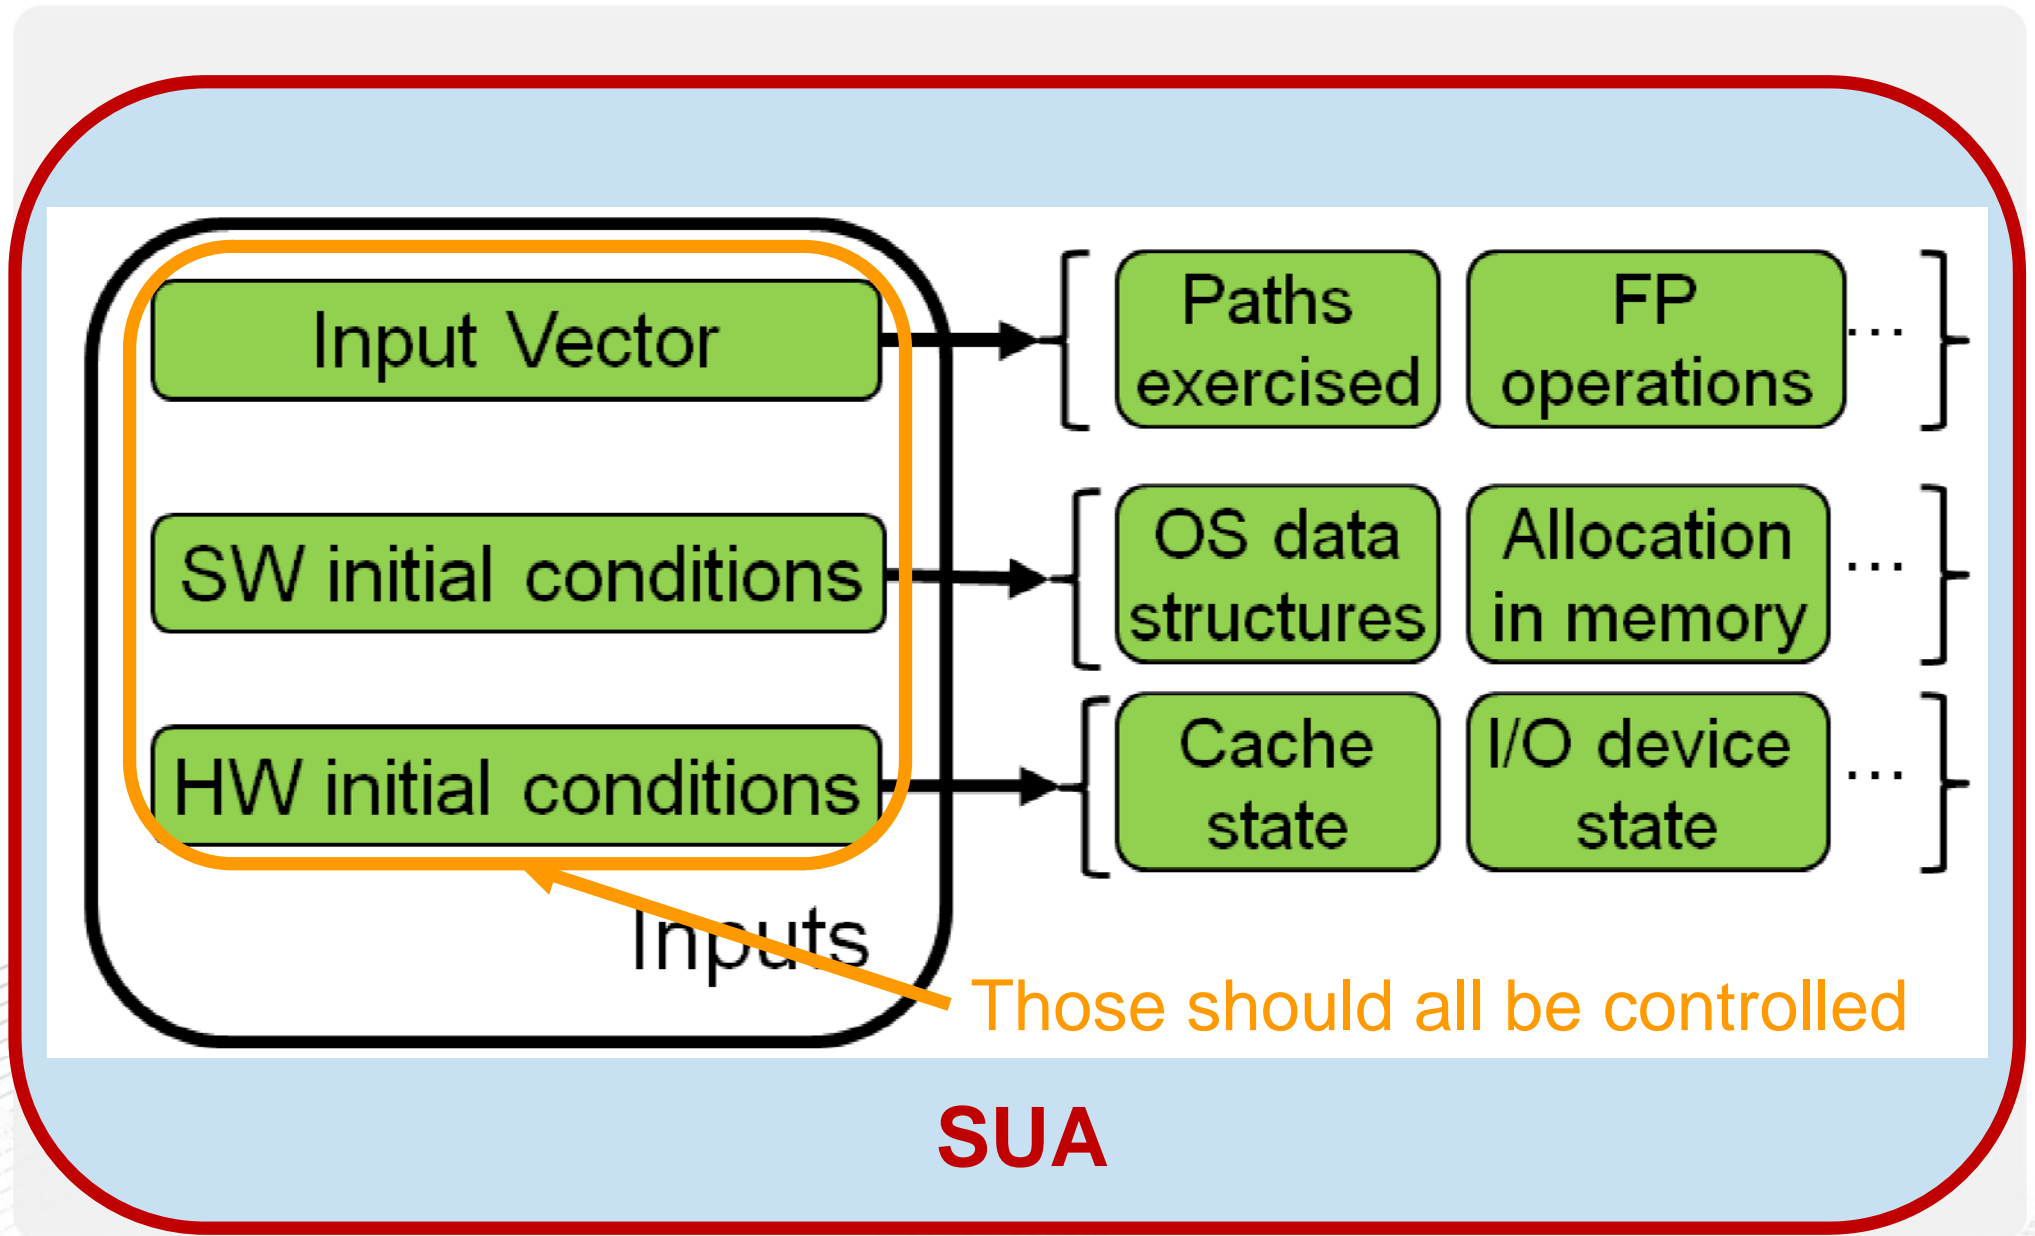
Input Vector

SW initial conditions

HW initial conditions

Inputs

Paths exercised

FP operations

...

OS data structures

Allocation in memory

...

Cache state

I/O device state

...

Those should all be controlled

SUA